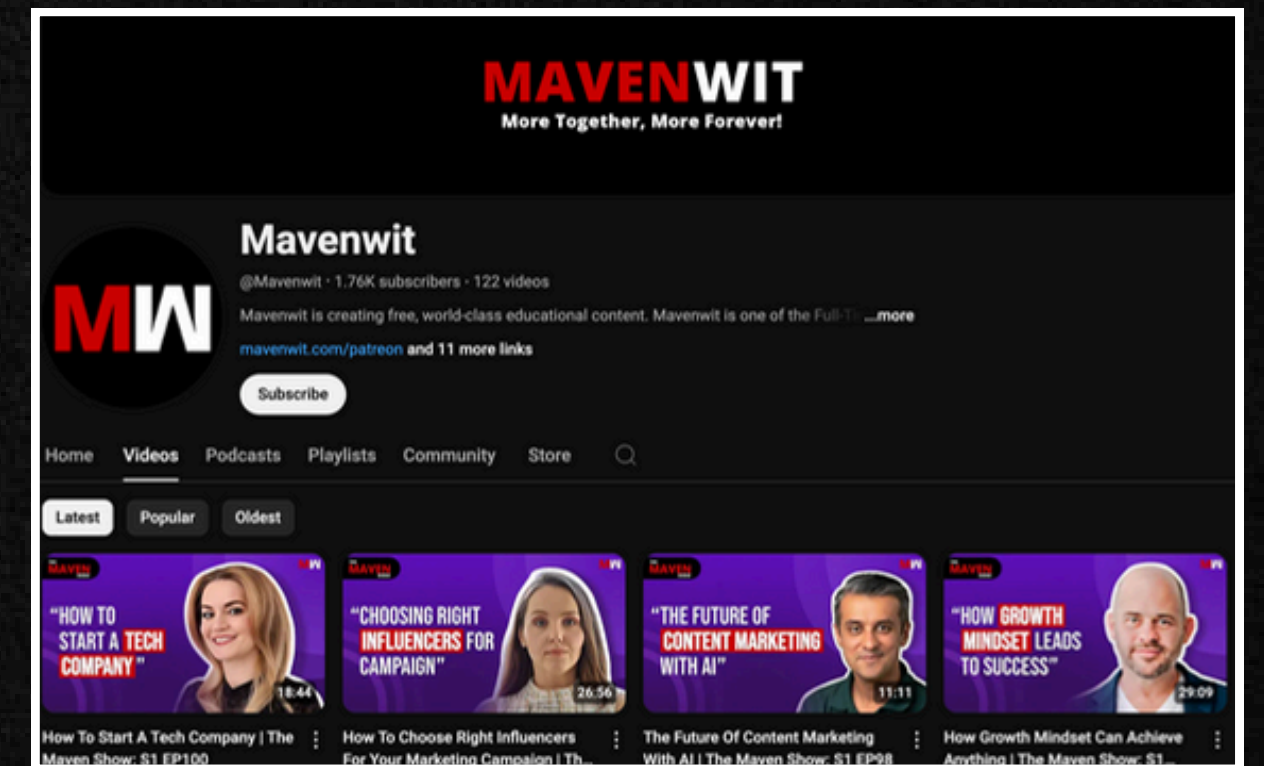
MAVENWIT
More Together, More Forever!

MW

Mavenwit
@Mavenwit · 1.76K subscribers · 122 videos
Mavenwit is creating free, world-class educational content. Mavenwit is one of the Full-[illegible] ...more
mavenwit.com/patreon and 11 more links
Subscribe

Home Videos Podcasts Playlists Community Store

Latest Popular Oldest

THE MAVEN SHOW MW "HOW TO START A TECH COMPANY" 18:44
How To Start A Tech Company | The Maven Show: S1 EP100

THE MAVEN SHOW MW "CHOOSING RIGHT INFLUENCERS FOR CAMPAIGN" 26:56
How To Choose Right Influencers For Your Marketing Campaign | Th...

THE MAVEN SHOW MW "THE FUTURE OF CONTENT MARKETING WITH AI" 11:11
The Future Of Content Marketing With AI | The Maven Show: S1 EP98

THE MAVEN SHOW MW "HOW GROWTH MINDSET LEADS TO SUCCESS" 29:09
How Growth Mindset Can Achieve Anything | The Maven Show: S1...